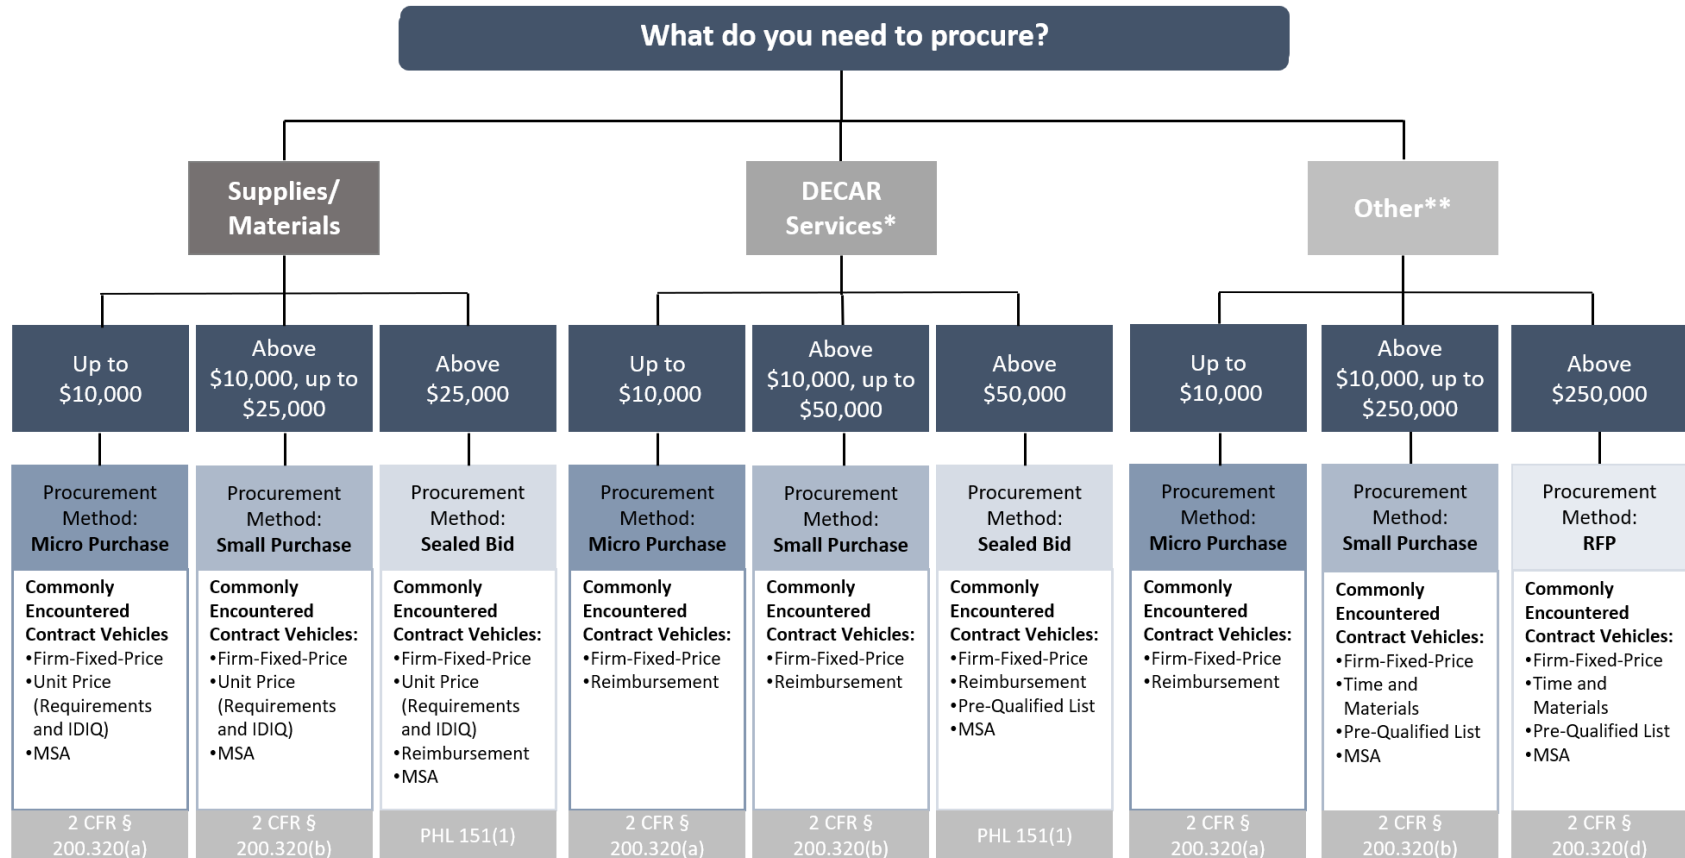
What do you need to procure?

Supplies/ Materials

DECAR Services*

Other**

Up to $10,000

Procurement Method: Micro Purchase

Commonly Encountered Contract Vehicles
•Firm-Fixed-Price
•Unit Price (Requirements and IDIQ)
•MSA

2 CFR § 200.320(a)

Above $10,000, up to $25,000

Procurement Method: Small Purchase

Commonly Encountered Contract Vehicles:
•Firm-Fixed-Price
•Unit Price (Requirements and IDIQ)
•MSA

2 CFR § 200.320(b)

Above $25,000

Procurement Method: Sealed Bid

Commonly Encountered Contract Vehicles:
•Firm-Fixed-Price
•Unit Price (Requirements and IDIQ)
•Reimbursement
•MSA

PHL 151(1)

Up to $10,000

Procurement Method: Micro Purchase

Commonly Encountered Contract Vehicles:
•Firm-Fixed-Price
•Reimbursement

2 CFR § 200.320(a)

Above $10,000, up to $50,000

Procurement Method: Small Purchase

Commonly Encountered Contract Vehicles:
•Firm-Fixed-Price
•Reimbursement

2 CFR § 200.320(b)

Above $50,000

Procurement Method: Sealed Bid

Commonly Encountered Contract Vehicles:
•Firm-Fixed-Price
•Reimbursement
•Pre-Qualified List
•MSA

PHL 151(1)

Up to $10,000

Procurement Method: Micro Purchase

Commonly Encountered Contract Vehicles:
•Firm-Fixed-Price
•Reimbursement

2 CFR § 200.320(a)

Above $10,000, up to $250,000

Procurement Method: Small Purchase

Commonly Encountered Contract Vehicles:
•Firm-Fixed-Price
•Time and Materials
•Pre-Qualified List
•MSA

2 CFR § 200.320(b)

Above $250,000

Procurement Method: RFP

Commonly Encountered Contract Vehicles:
•Firm-Fixed-Price
•Time and Materials
•Pre-Qualified List
•MSA

2 CFR § 200.320(d)